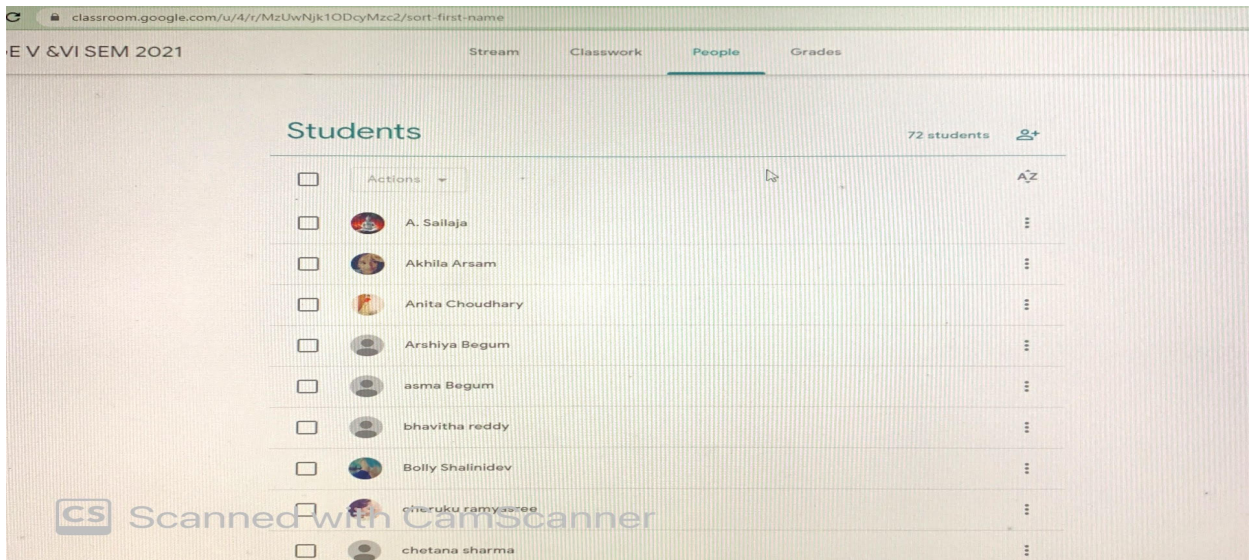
classroom.google.com/u/4/r/MzUwNjk1ODcyMzc2/sort-first-name

E V &VI SEM 2021

Stream Classwork People Grades

Students

72 students

Actions

AZ

A. Sailaja

Akhila Arsam

Anita Choudhary

Arshiya Begum

asma Begum

bhavitha reddy

Bolly Shalinidev

cheruku ramyasree

chetana sharma

CS Scanned with CamScanner